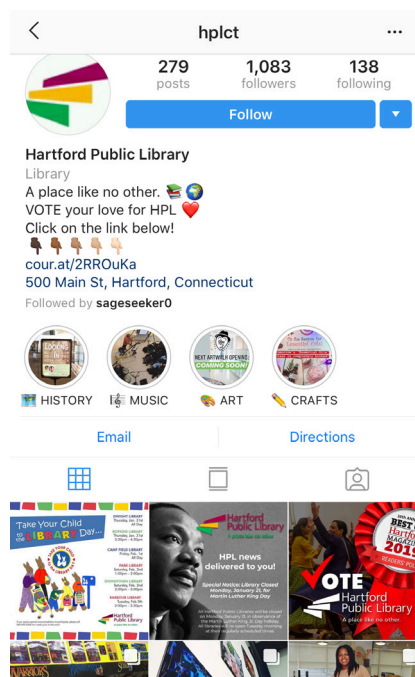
hplct

279 posts
1,083 followers
138 following

Follow

Hartford Public Library
Library
A place like no other. 📚🌍
VOTE your love for HPL ❤️
Click on the link below!
👇🏿👇🏾👇🏽👇🏼👇🏻
cour.at/2RROuKa
500 Main St, Hartford, Connecticut
Followed by sageseeker0

NEXT ARTWALK OPENING COMING SOON!

HISTORY
MUSIC
ART
CRAFTS

Email
Directions

Take Your Child to the Library Day

Hartford Public Library

Hartford Public Library
A place like no other.
HPL news delivered to you!
Special Notice: Library Closed Monday, January 21, for Martin Luther King Day

BEST OF Hartford Magazine 2019
VOTE
Hartford Public Library
A place like no other.
READERS' POLL